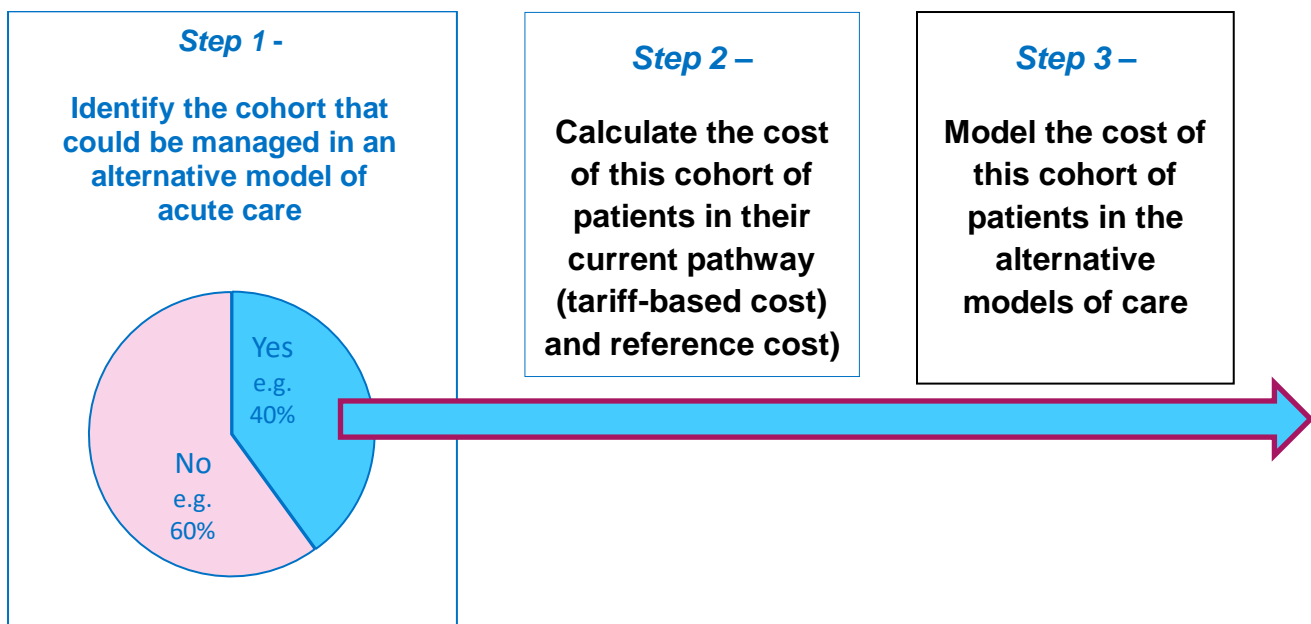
Step 1 -

Identify the cohort that could be managed in an alternative model of acute care

Yes
e.g.
40%

No
e.g.
60%

Step 2 –

Calculate the cost of this cohort of patients in their current pathway (tariff-based cost) and reference cost)

Step 3 –

Model the cost of this cohort of patients in the alternative models of care